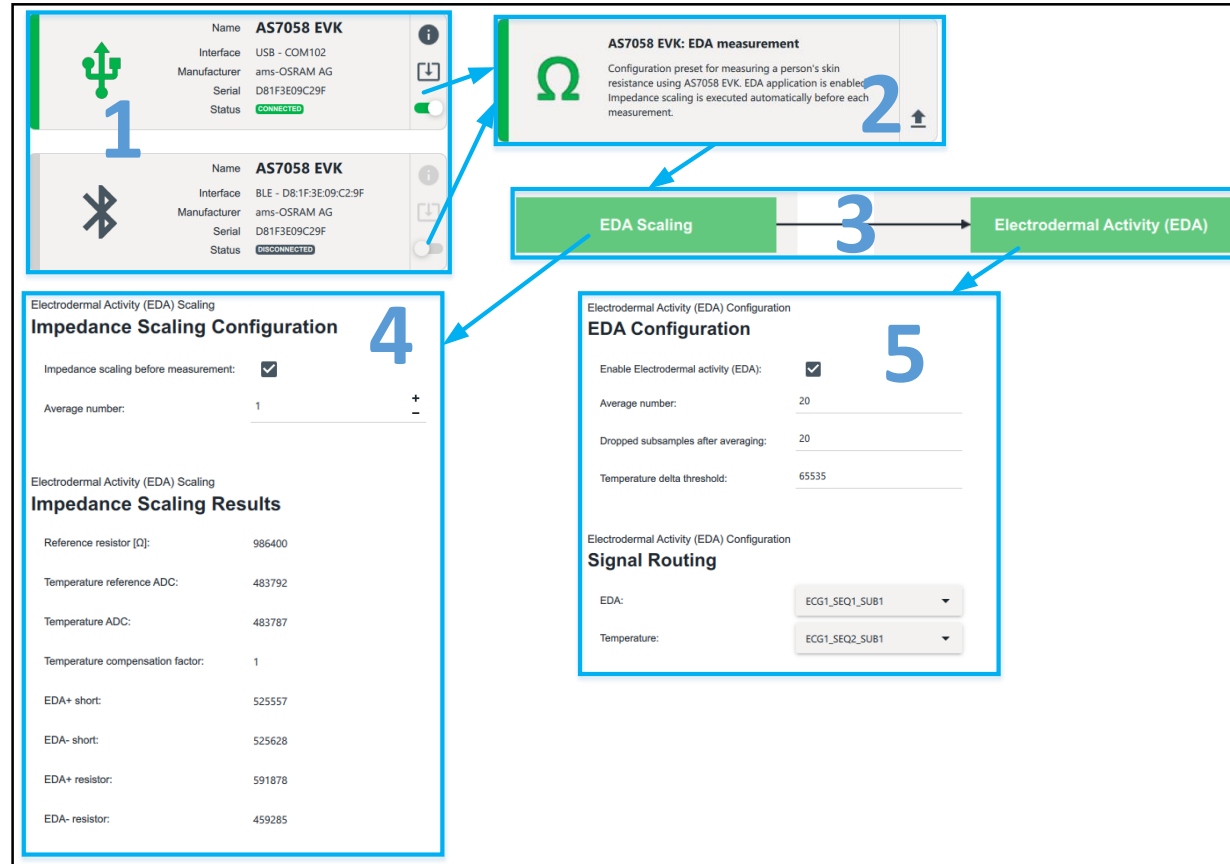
Name AS7058 EVK
Interface USB - COM102
Manufacturer ams-OSRAM AG
Serial D81F3E09C29F
Status CONNECTED

1

Name AS7058 EVK
Interface BLE - D8:1F:3E:09:C2:9F
Manufacturer ams-OSRAM AG
Serial D81F3E09C29F
Status DISCONNECTED

Ω

AS7058 EVK: EDA measurement

Configuration preset for measuring a person's skin resistance using AS7058 EVK. EDA application is enabled. Impedance scaling is executed automatically before each measurement.

2

EDA Scaling

3

Electrodermal Activity (EDA)

Electrodermal Activity (EDA) Scaling
Impedance Scaling Configuration

4

Impedance scaling before measurement:

Average number: 1 + −

Electrodermal Activity (EDA) Scaling
Impedance Scaling Results

Reference resistor [Ω]: 986400

Temperature reference ADC: 483792

Temperature ADC: 483787

Temperature compensation factor: 1

EDA+ short: 525557

EDA- short: 525628

EDA+ resistor: 591878

EDA- resistor: 459285

Electrodermal Activity (EDA) Configuration
EDA Configuration

5

Enable Electrodermal activity (EDA):

Average number: 20

Dropped subsamples after averaging: 20

Temperature delta threshold: 65535

Electrodermal Activity (EDA) Configuration
Signal Routing

EDA: ECG1_SEQ1_SUB1

Temperature: ECG1_SEQ2_SUB1